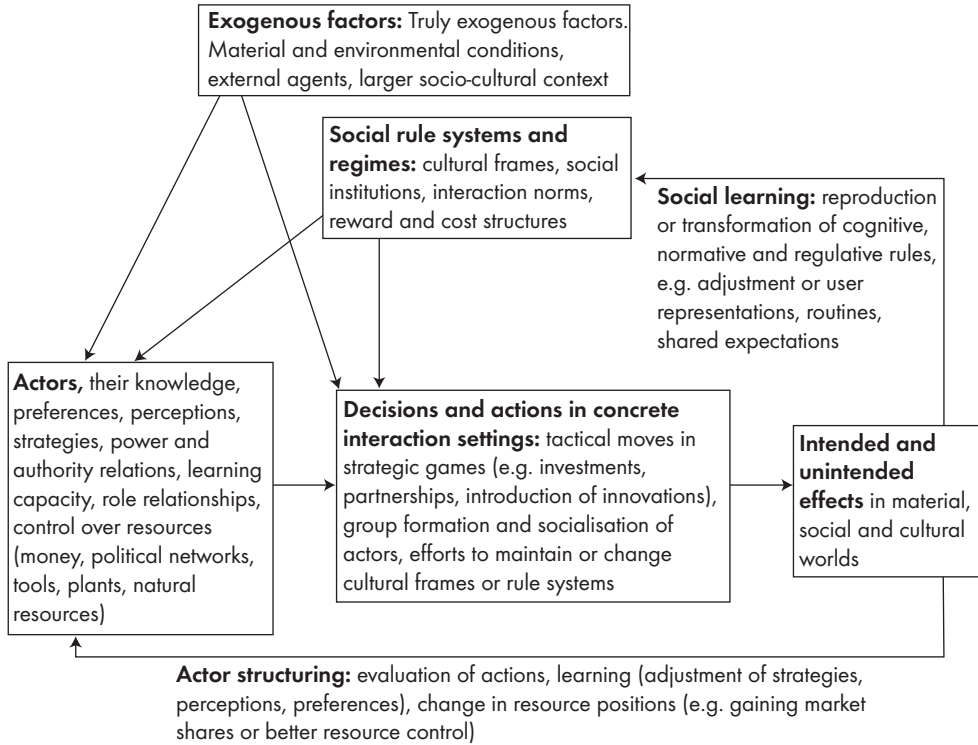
**Exogenous factors:** Truly exogenous factors. Material and environmental conditions, external agents, larger socio-cultural context

**Social rule systems and regimes:** cultural frames, social institutions, interaction norms, reward and cost structures

**Social learning:** reproduction or transformation of cognitive, normative and regulative rules, e.g. adjustment or user representations, routines, shared expectations

**Actors,** their knowledge, preferences, perceptions, strategies, power and authority relations, learning capacity, role relationships, control over resources (money, political networks, tools, plants, natural resources)

**Decisions and actions in concrete interaction settings:** tactical moves in strategic games (e.g. investments, partnerships, introduction of innovations), group formation and socialisation of actors, efforts to maintain or change cultural frames or rule systems

**Intended and unintended effects** in material, social and cultural worlds

**Actor structuring:** evaluation of actions, learning (adjustment of strategies, perceptions, preferences), change in resource positions (e.g. gaining market shares or better resource control)